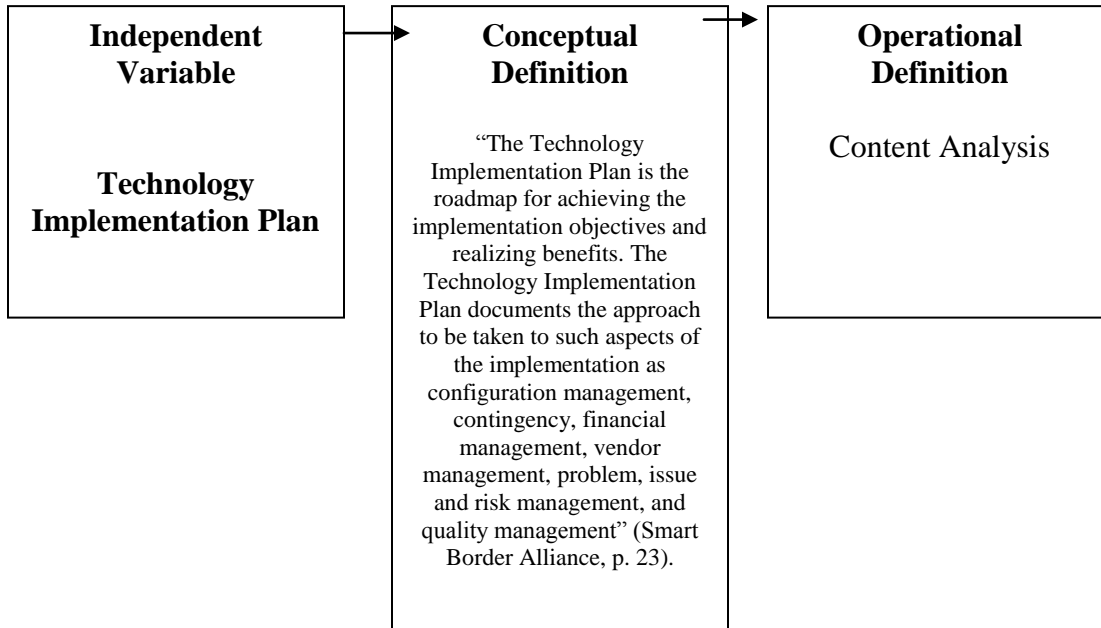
Independent Variable

Technology Implementation Plan

Conceptual Definition

“The Technology Implementation Plan is the roadmap for achieving the implementation objectives and realizing benefits. The Technology Implementation Plan documents the approach to be taken to such aspects of the implementation as configuration management, contingency, financial management, vendor management, problem, issue and risk management, and quality management” (Smart Border Alliance, p. 23).

Operational Definition

Content Analysis